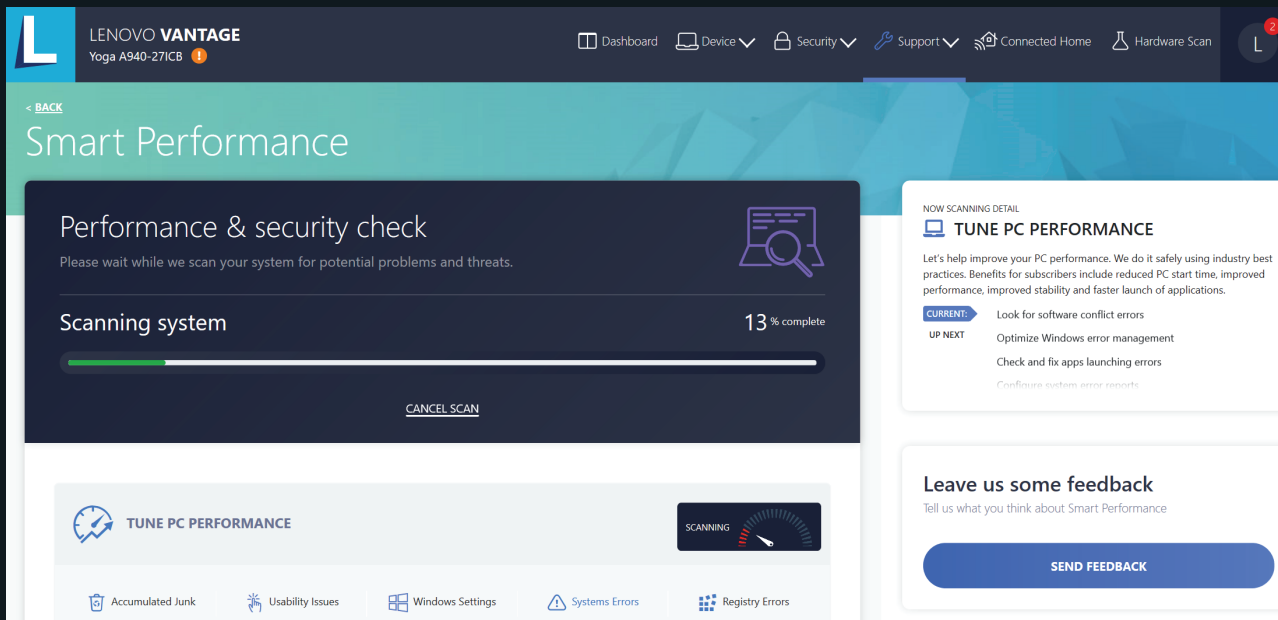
L

LENOVO VANTAGE
Yoga A940-27ICB !

Dashboard  Device  Security  Support  Connected Home  Hardware Scan  L 2

< BACK
Smart Performance

Performance & security check
Please wait while we scan your system for potential problems and threats.

Scanning system
13 % complete

CANCEL SCAN

TUNE PC PERFORMANCE
SCANNING

Accumulated Junk  Usability Issues  Windows Settings  Systems Errors  Registry Errors

NOW SCANNING DETAIL
TUNE PC PERFORMANCE
Let's help improve your PC performance. We do it safely using industry best practices. Benefits for subscribers include reduced PC start time, improved performance, improved stability and faster launch of applications.

CURRENT: Look for software conflict errors
UP NEXT Optimize Windows error management
Check and fix apps launching errors
Configure system error reports

Leave us some feedback
Tell us what you think about Smart Performance

SEND FEEDBACK